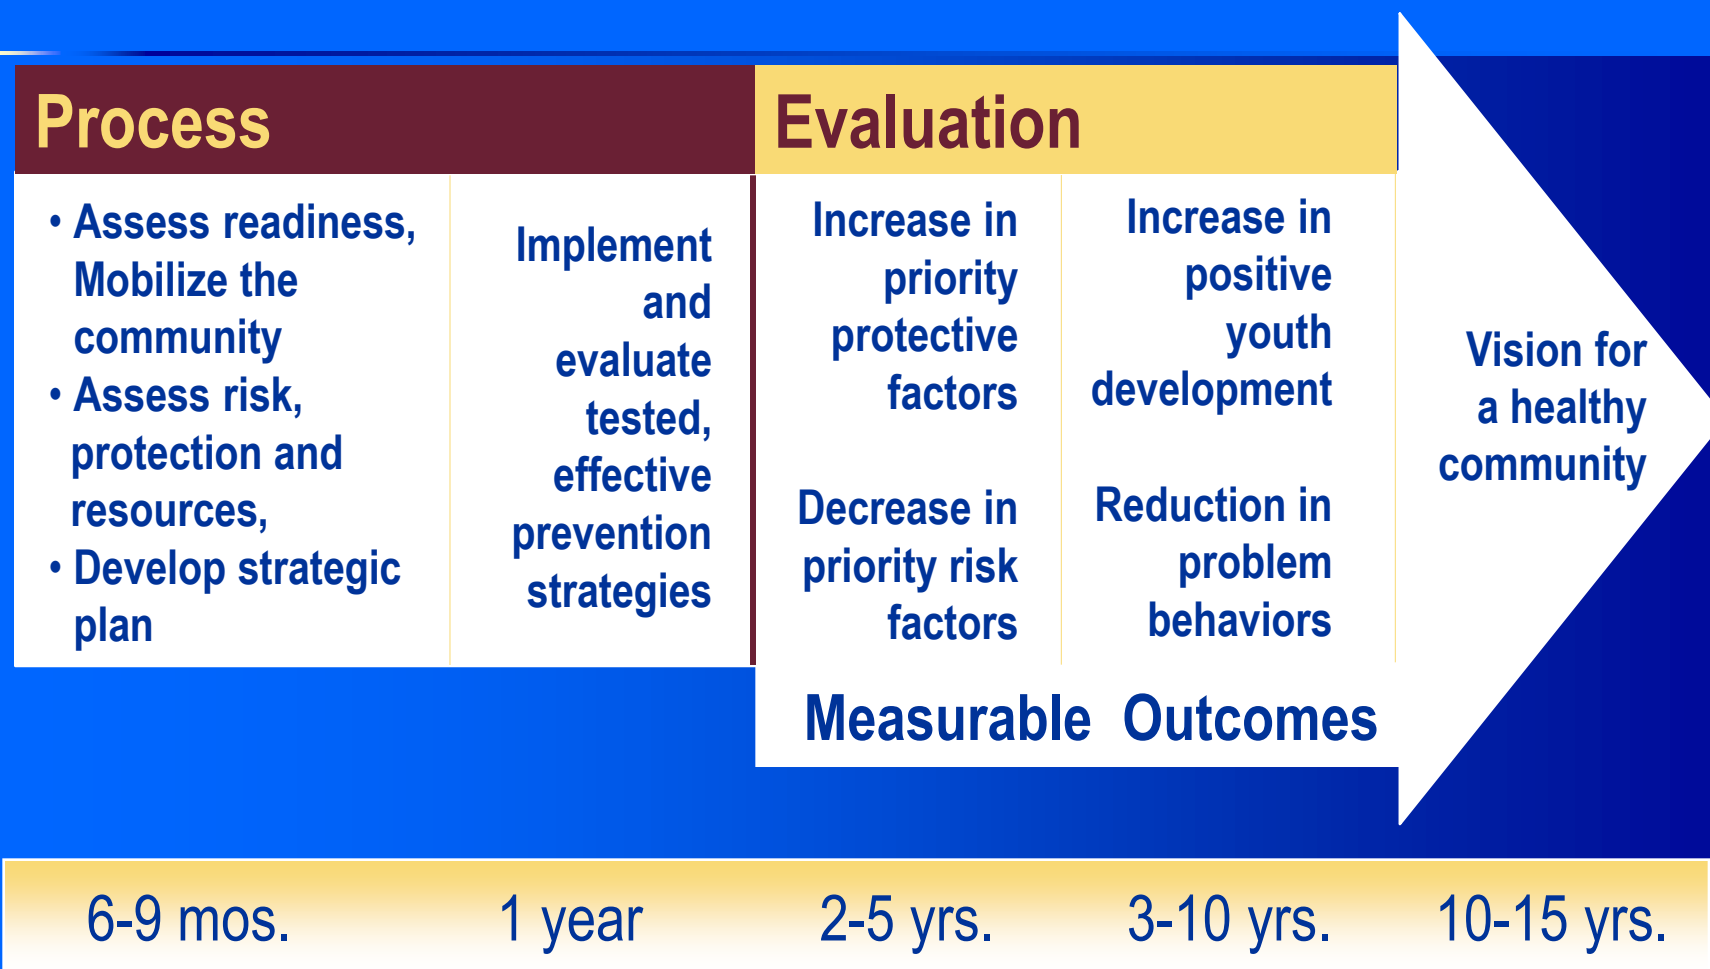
Process

Evaluation

• Assess readiness, Mobilize the community
• Assess risk, protection and resources,
• Develop strategic plan

Implement and evaluate tested, effective prevention strategies

Increase in priority protective factors

Decrease in priority risk factors

Increase in positive youth development

Reduction in problem behaviors

Measurable Outcomes

Vision for a healthy community

6-9 mos.

1 year

2-5 yrs.

3-10 yrs.

10-15 yrs.